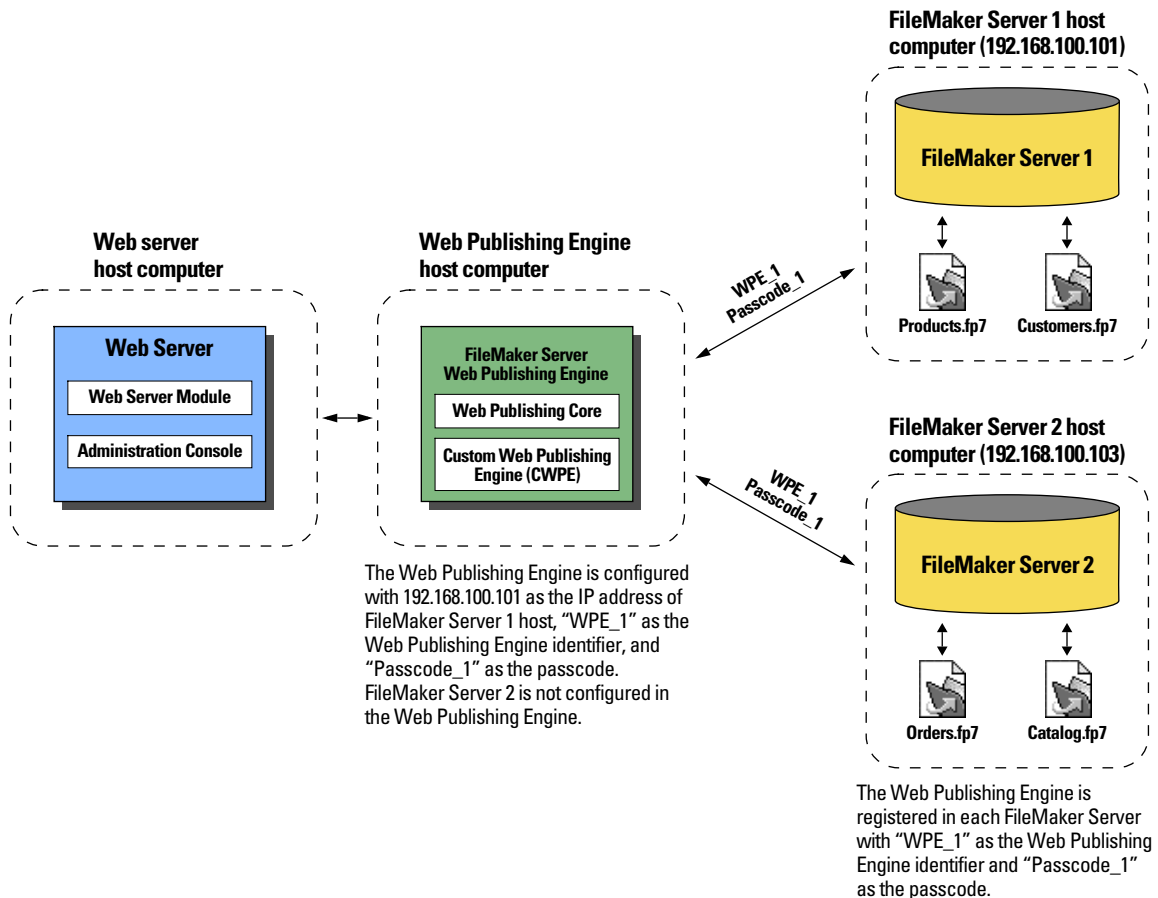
FileMaker Server 1 host computer (192.168.100.101)

FileMaker Server 1

Products.fp7

Customers.fp7

Web server host computer

Web Server

Web Server Module

Administration Console

Web Publishing Engine host computer

FileMaker Server Web Publishing Engine

Web Publishing Core

Custom Web Publishing Engine (CWPE)

WPE_1 Passcode_1

WPE_1 Passcode_1

FileMaker Server 2 host computer (192.168.100.103)

FileMaker Server 2

Orders.fp7

Catalog.fp7

The Web Publishing Engine is configured with 192.168.100.101 as the IP address of FileMaker Server 1 host, "WPE_1" as the Web Publishing Engine identifier, and "Passcode_1" as the passcode. FileMaker Server 2 is not configured in the Web Publishing Engine.

The Web Publishing Engine is registered in each FileMaker Server with "WPE_1" as the Web Publishing Engine identifier and "Passcode_1" as the passcode.